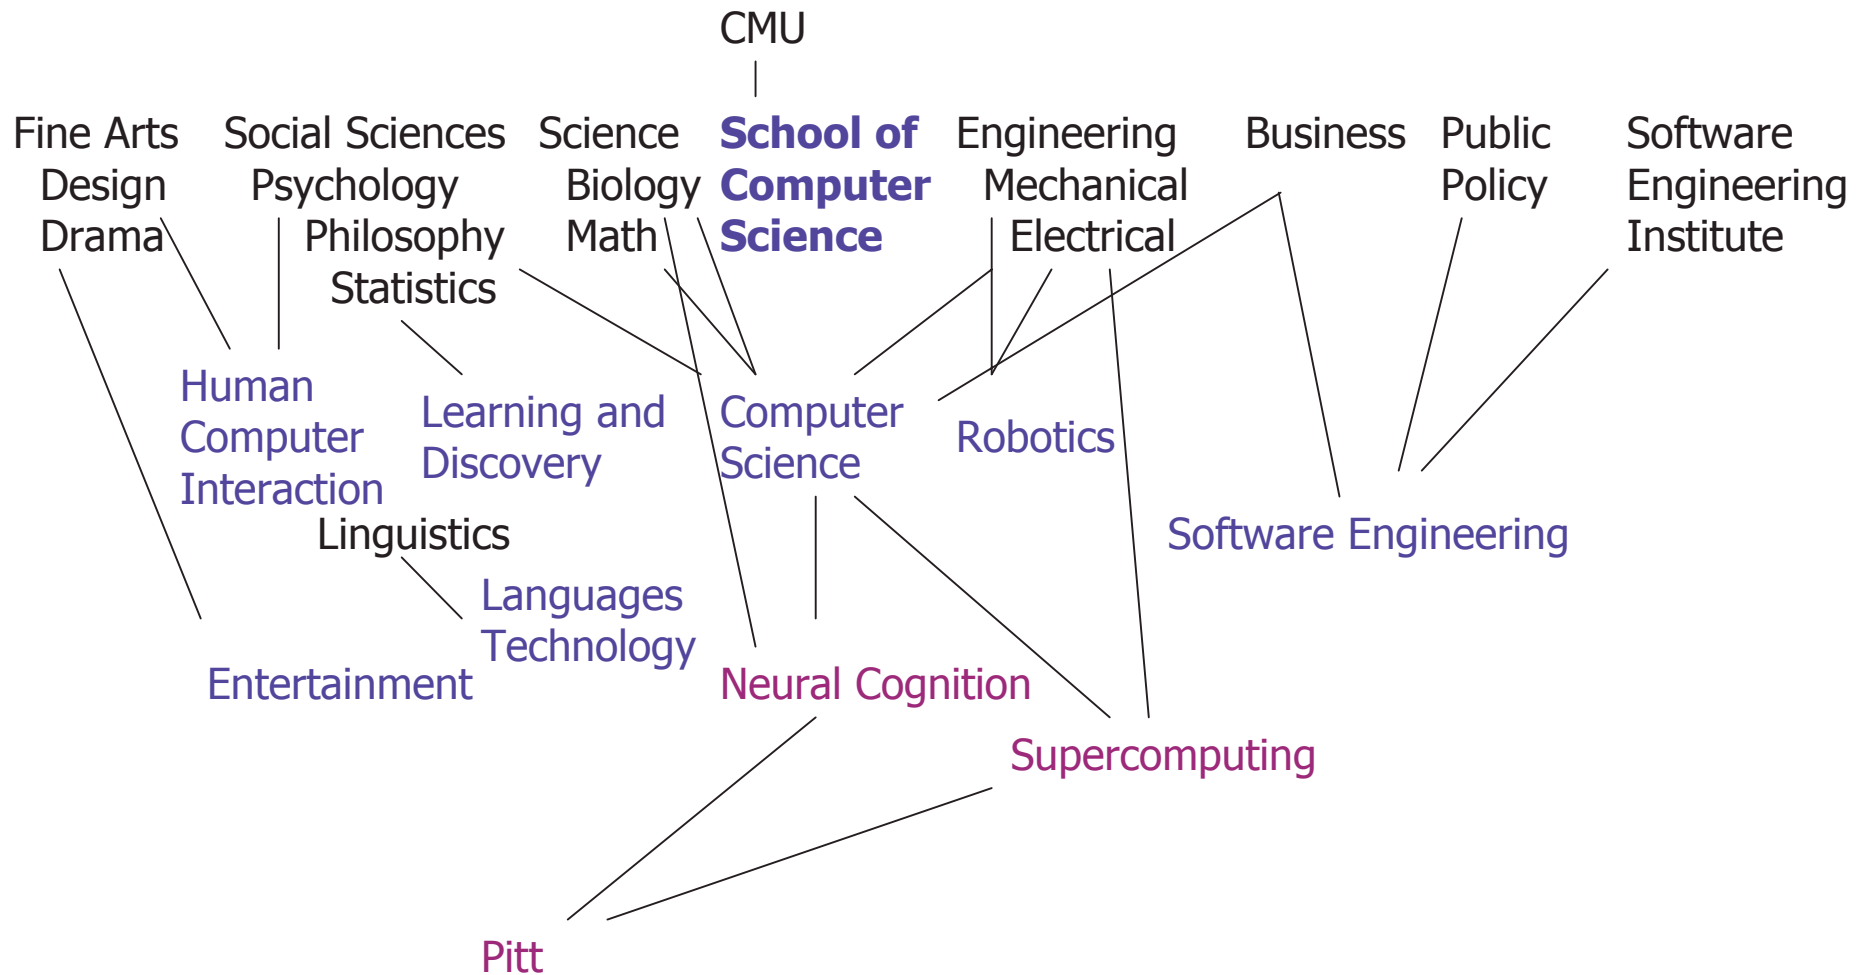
CMU

Fine Arts
Design
Drama

Social Sciences
Psychology
Philosophy
Statistics

Science
Biology
Math

School of Computer Science

Engineering
Mechanical
Electrical

Business

Public Policy

Software Engineering Institute

Human Computer Interaction

Learning and Discovery

Computer Science

Robotics

Linguistics

Software Engineering

Languages Technology

Entertainment

Neural Cognition

Supercomputing

Pitt